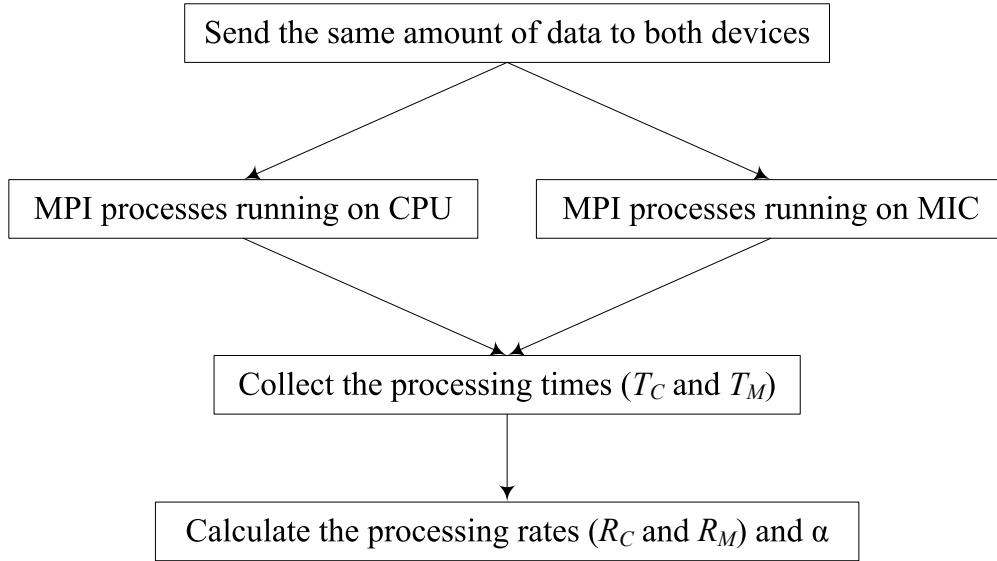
Send the same amount of data to both devices

MPI processes running on CPU

MPI processes running on MIC

Collect the processing times ($T_C$ and $T_M$)

Calculate the processing rates ($R_C$ and $R_M$) and $\alpha$